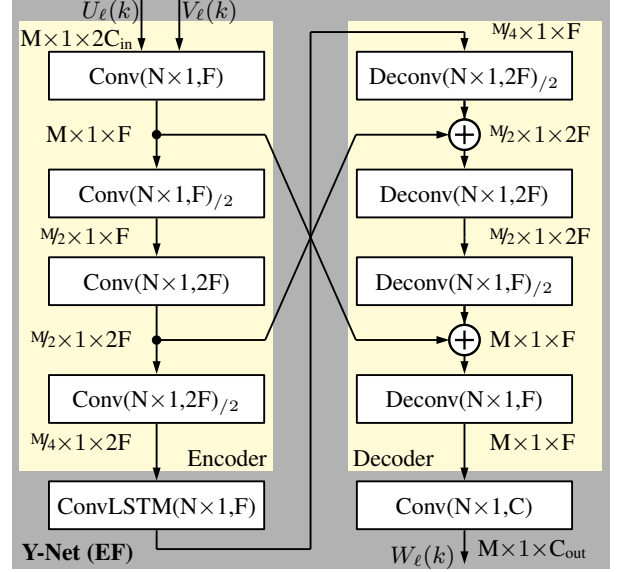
$U_\ell(k)$
$V_\ell(k)$
$M\times1\times2C_{in}$
Conv(N×1,F)
M×1×F
Conv(N×1,F)$_{/2}$
$M/2\times1\times F$
Conv(N×1,2F)
$M/2\times1\times2F$
Conv(N×1,2F)$_{/2}$
$M/4\times1\times2F$
Encoder
ConvLSTM(N×1,F)
Y-Net (EF)
$M/4\times1\times F$
Deconv(N×1,2F)$_{/2}$
$M/2\times1\times2F$
Deconv(N×1,2F)
$M/2\times1\times2F$
Deconv(N×1,F)$_{/2}$
M×1×F
Deconv(N×1,F)
M×1×F
Decoder
Conv(N×1,C)
$W_\ell(k)$
$M\times1\times C_{out}$